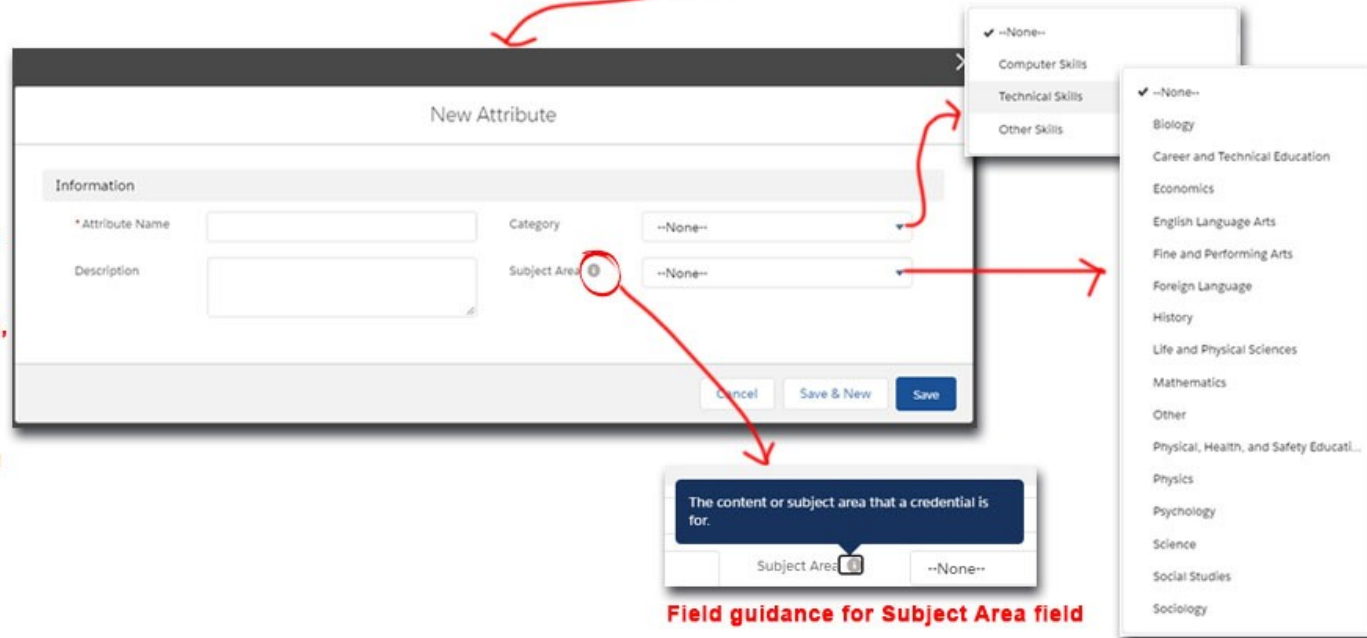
New Attribute

Information

* Attribute Name

Description

Category --None--

Subject Area --None--

Cancel Save & New Save

--None--
Computer Skills
Technical Skills
Other Skills

--None--
Biology
Career and Technical Education
Economics
English Language Arts
Fine and Performing Arts
Foreign Language
History
Life and Physical Sciences
Mathematics
Other
Physical, Health, and Safety Educati...
Physics
Psychology
Science
Social Studies
Sociology

The content or subject area that a credential is for.

Subject Area --None--

Field guidance for Subject Area field